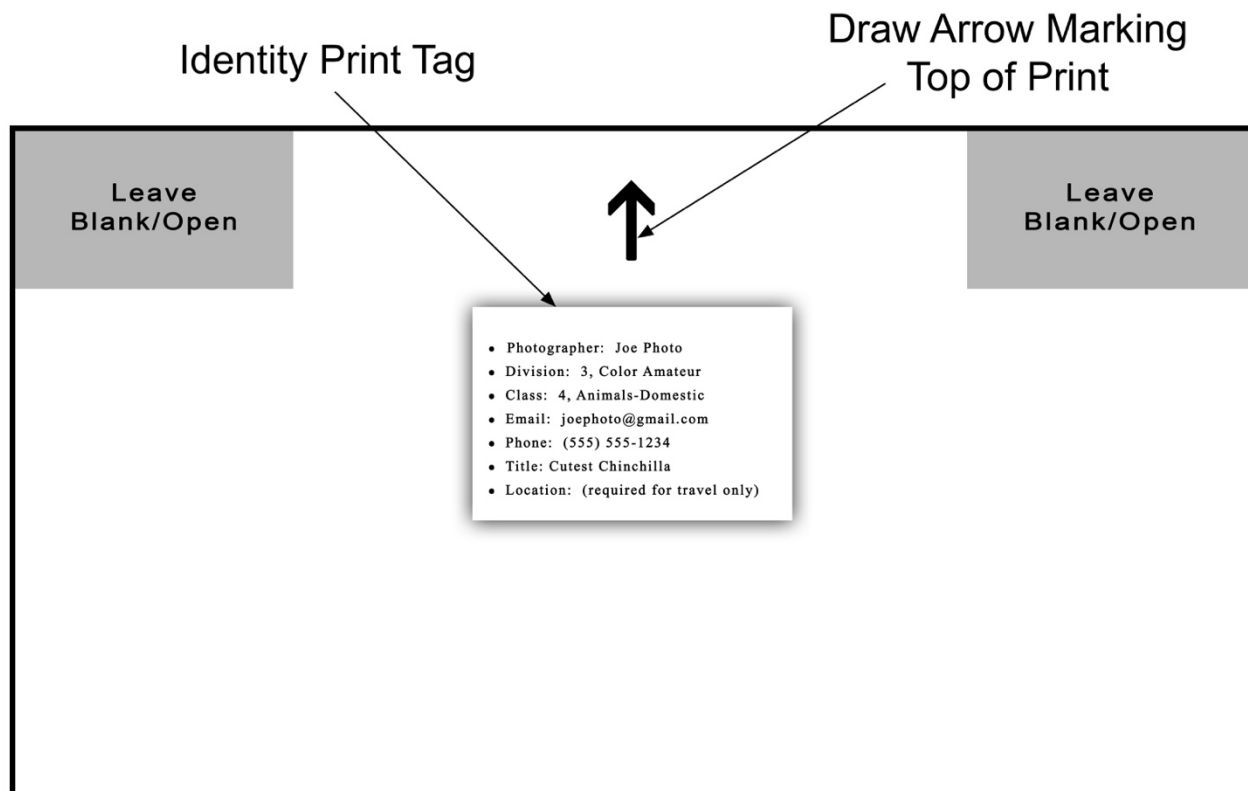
Identity Print Tag

Draw Arrow Marking Top of Print

Leave Blank/Open

Leave Blank/Open

- Photographer: Joe Photo
- Division: 3, Color Amateur
- Class: 4, Animals-Domestic
- Email: joephoto@gmail.com
- Phone: (555) 555-1234
- Title: Cutest Chinchilla
- Location: (required for travel only)